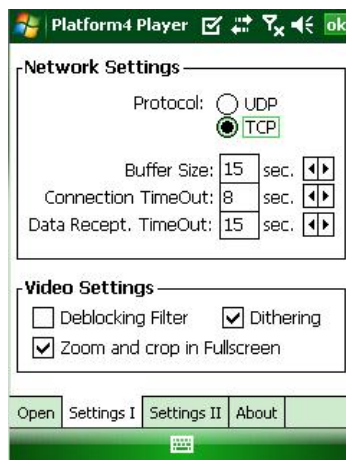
Platform4 Player ok

Network Settings

Protocol: UDP
TCP

Buffer Size: 15 sec.
Connection TimeOut: 8 sec.
Data Recept. TimeOut: 15 sec.

Video Settings

Deblocking Filter
Dithering
Zoom and crop in Fullscreen

Open | Settings I | Settings II | About